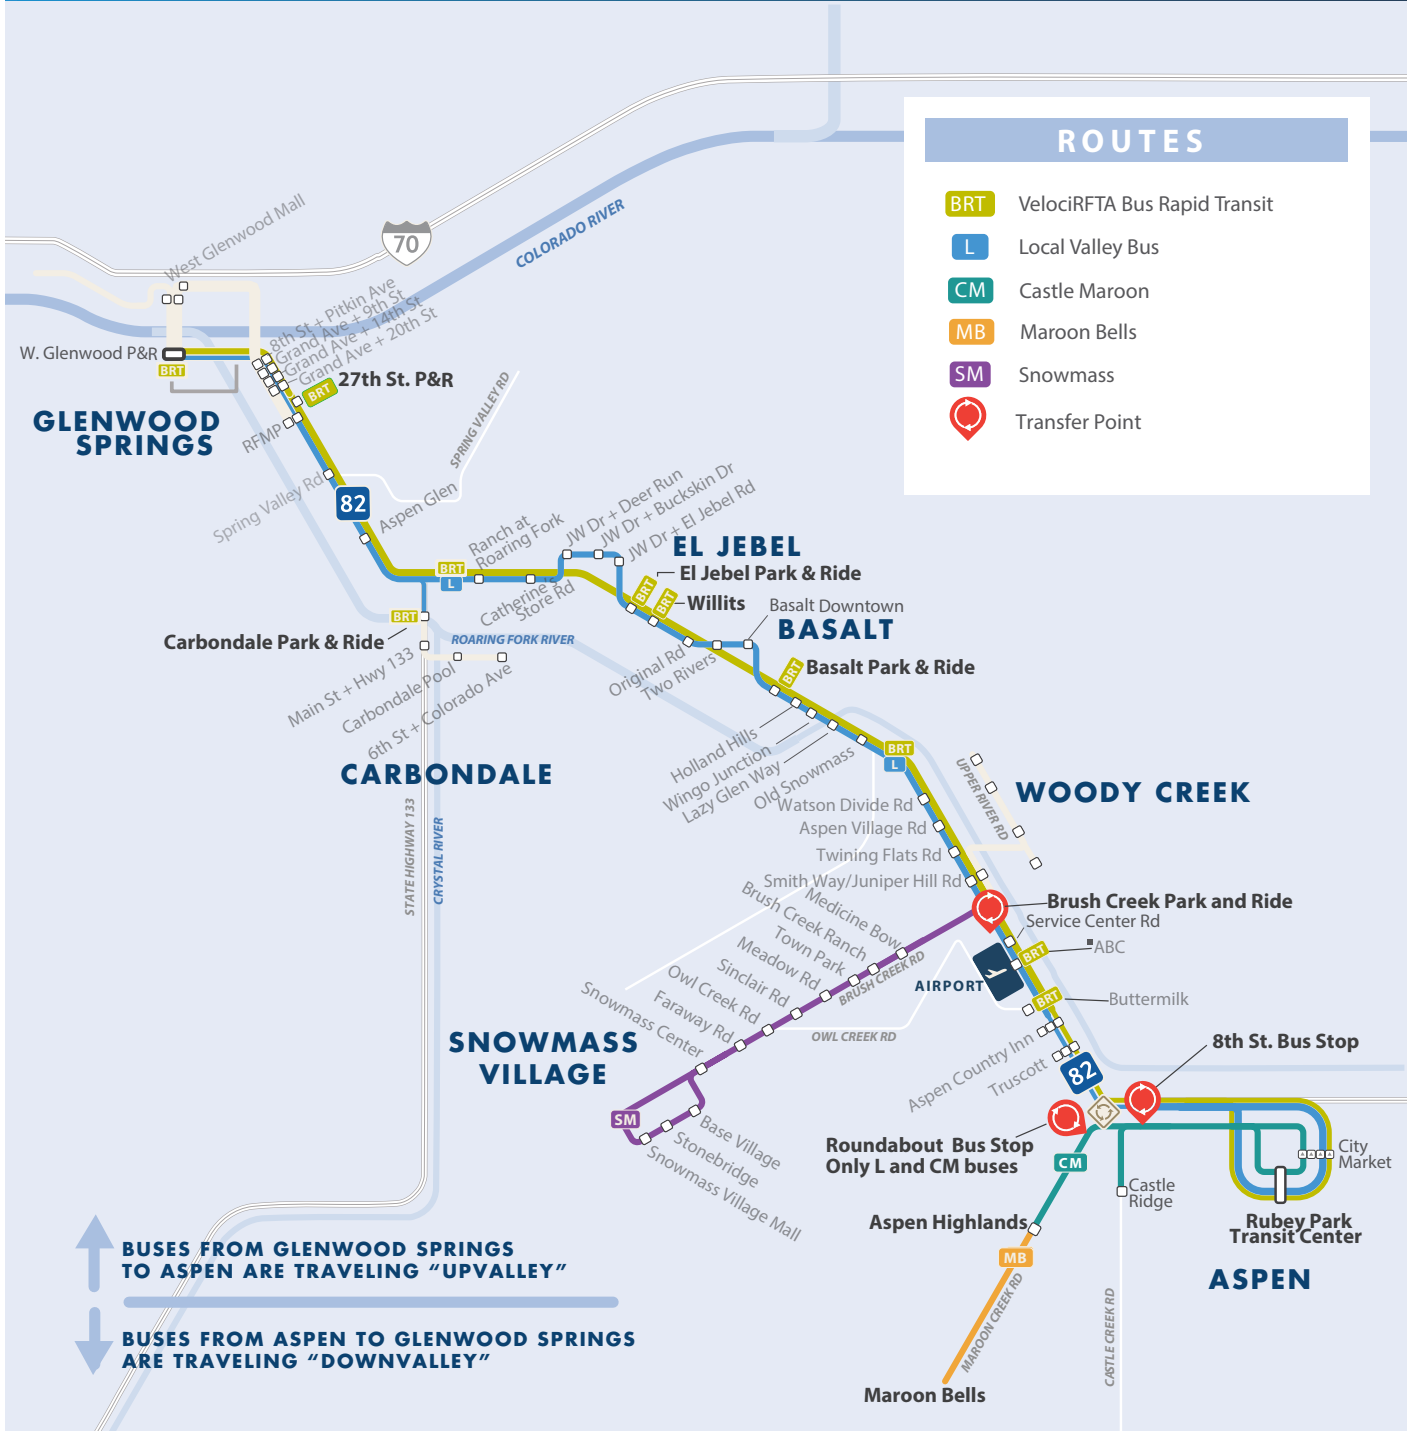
ROUTES

BRT VelociRFTA Bus Rapid Transit
L Local Valley Bus
CM Castle Maroon
MB Maroon Bells
SM Snowmass
Transfer Point

70
COLORADO RIVER
West Glenwood Mall
W. Glenwood P&R
BRT
8th St + Pitkin Ave
Grand Ave + 9th St
Grand Ave + 14th St
Grand Ave + 20th St
BRT
27th St. P&R
GLENWOOD SPRINGS
RFMP
SPRING VALLEY RD
Spring Valley Rd
82
Aspen Glen
Ranch at Roaring Fork
JW Dr + Deer Run
JW Dr + Buckskin Dr
JW Dr + El Jebel Rd
EL JEBEL
BRT
El Jebel Park & Ride
BRT
Willits
Basalt Downtown
BASALT
BRT
L
Catherine Store Rd
BRT
Carbondale Park & Ride
ROARING FORK RIVER
Main St + Hwy 133
Carbondale Pool
6th St + Colorado Ave
CARBONDALE
Original Rd
Two Rivers
BRT
Basalt Park & Ride
Holland Hills
Wingo Junction
Lazy Glen Way
Old Snowmass
BRT
L
UPPER RIVER RD
WOODY CREEK
Watson Divide Rd
Aspen Village Rd
Twining Flats Rd
Smith Way/Juniper Hill Rd
STATE HIGHWAY 133
CRYSTAL RIVER
Brush Creek Ranch
Medicine Bow
Town Park
Meadow Rd
Sinclair Rd
Owl Creek Rd
Faraway Rd
Snowmass Center
BRUSH CREEK RD
Brush Creek Park and Ride
Service Center Rd
BRT
ABC
AIRPORT
BRT
Buttermilk
OWL CREEK RD
SNOWMASS VILLAGE
SM
Base Village
Stonebridge
Snowmass Village Mall
Aspen Country Inn
Truscott
82
8th St. Bus Stop
Roundabout Bus Stop Only L and CM buses
CM
Castle Ridge
City Market
Rubey Park Transit Center
Aspen Highlands
MB
MAROON CREEK RD
CASTLE CREEK RD
ASPEN
Maroon Bells

BUSES FROM GLENWOOD SPRINGS TO ASPEN ARE TRAVELING “UPVALLEY”

BUSES FROM ASPEN TO GLENWOOD SPRINGS ARE TRAVELING “DOWNVALLEY”